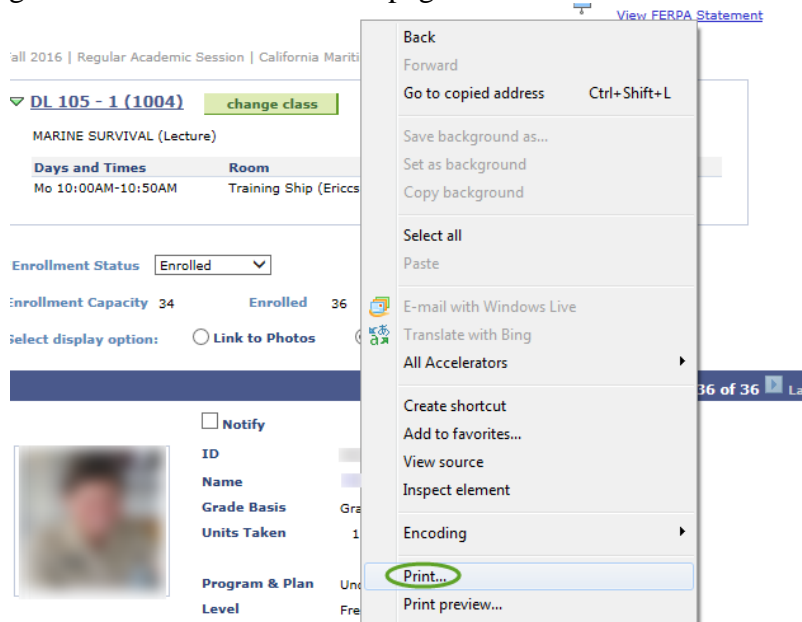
View FERPA Statement

all 2016 | Regular Academic Session | California Mariti

DL 105 - 1 (1004) change class

MARINE SURVIVAL (Lecture)

| Days and Times | Room |
|---|---|
| Mo 10:00AM-10:50AM | Training Ship (Ericcs |

Enrollment Status Enrolled

Enrollment Capacity 34 Enrolled 36

Select display option: Link to Photos

36 of 36 La

Notify

ID

Name

Grade Basis Gra

Units Taken 1

Program & Plan Un

Level Fre

Back
Forward
Go to copied address Ctrl+Shift+L
Save background as...
Set as background
Copy background
Select all
Paste
E-mail with Windows Live
Translate with Bing
All Accelerators
Create shortcut
Add to favorites...
View source
Inspect element
Encoding
Print...
Print preview...